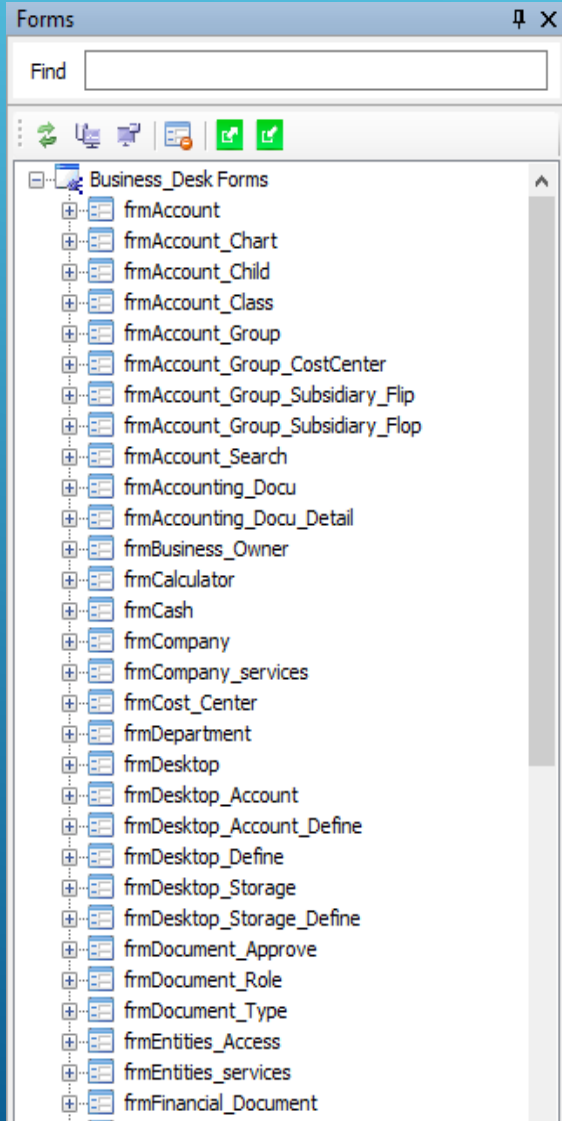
Forms

Find

Business_Desk Forms
frmAccount
frmAccount_Chart
frmAccount_Child
frmAccount_Class
frmAccount_Group
frmAccount_Group_CostCenter
frmAccount_Group_Subsidiary_Flip
frmAccount_Group_Subsidiary_Flop
frmAccount_Search
frmAccounting_Docu
frmAccounting_Docu_Detail
frmBusiness_Owner
frmCalculator
frmCash
frmCompany
frmCompany_services
frmCost_Center
frmDepartment
frmDesktop
frmDesktop_Account
frmDesktop_Account_Define
frmDesktop_Define
frmDesktop_Storage
frmDesktop_Storage_Define
frmDocument_Approve
frmDocument_Role
frmDocument_Type
frmEntities_Access
frmEntities_services
frmFinancial_Document